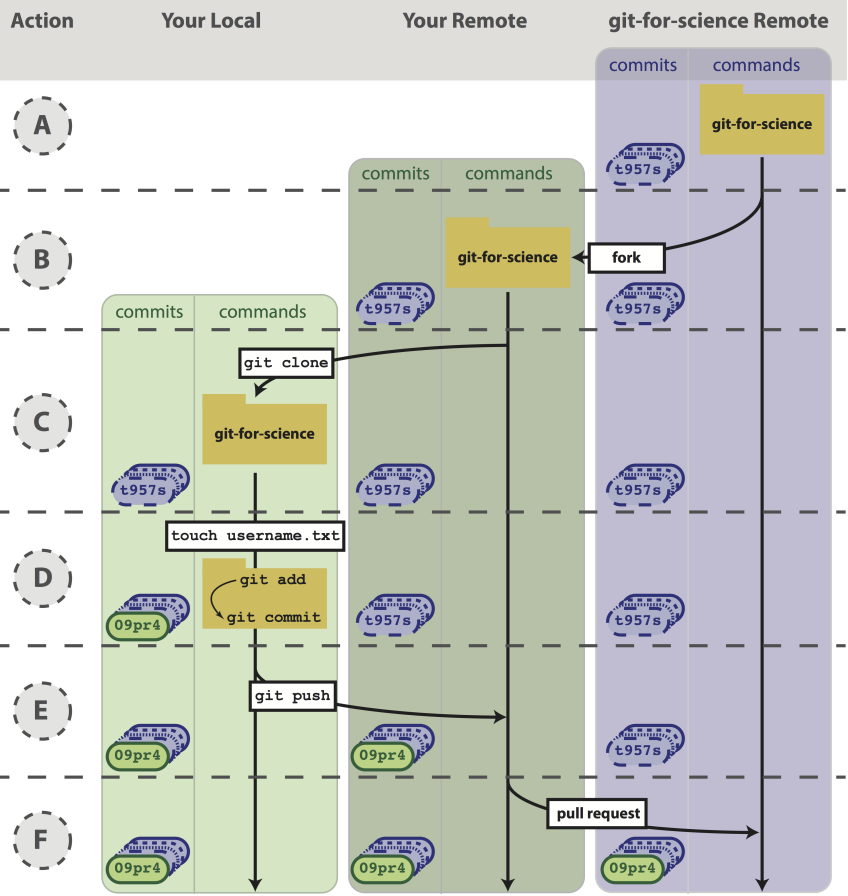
Action | Your Local | Your Remote | git-for-science Remote

commits | commands

A

git-for-science

t957s

commits | commands

B

git-for-science

fork

t957s

t957s

commits | commands

git clone

C

git-for-science

t957s

t957s

t957s

touch username.txt

D

git add

git commit

09pr4

t957s

t957s

E

git push

09pr4

09pr4

t957s

F

pull request

09pr4

09pr4

09pr4